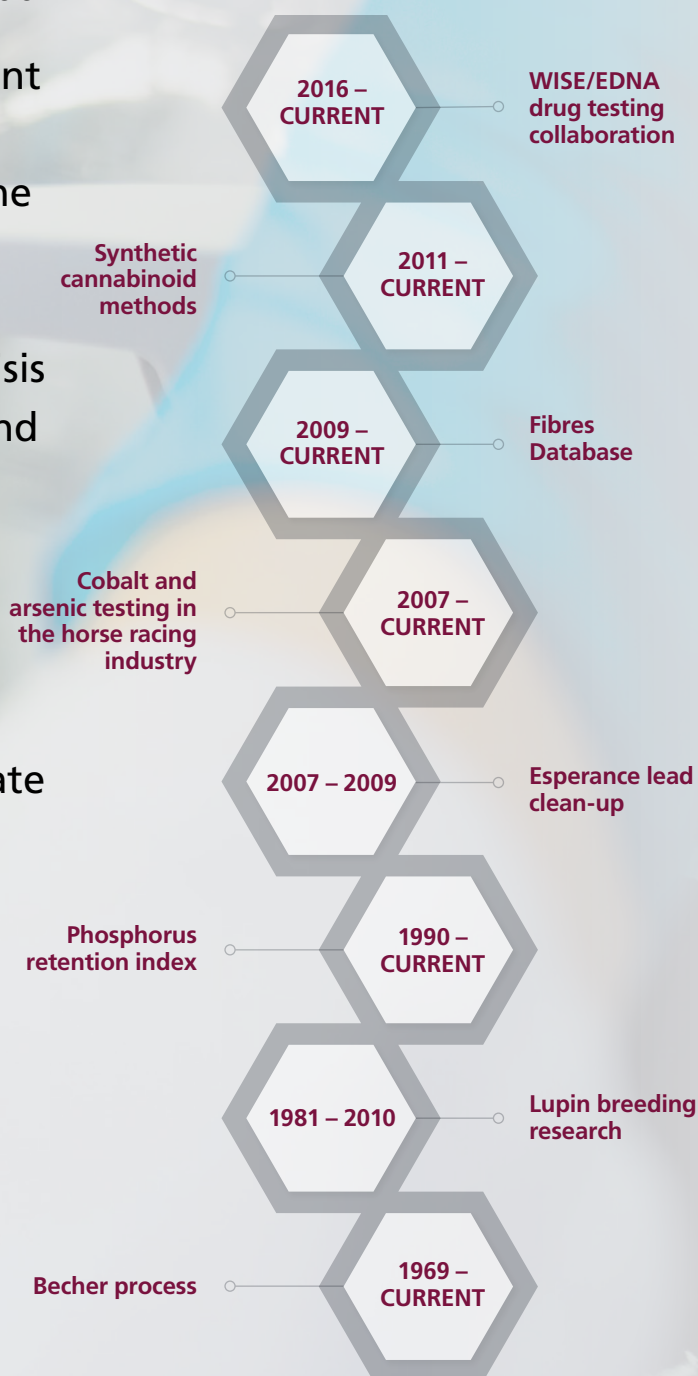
nt

ne

sis
nd

ate

2016 – CURRENT

WISE/EDNA drug testing collaboration

Synthetic cannabinoid methods

2011 – CURRENT

2009 – CURRENT

Fibres Database

Cobalt and arsenic testing in the horse racing industry

2007 – CURRENT

2007 – 2009

Esperance lead clean-up

Phosphorus retention index

1990 – CURRENT

1981 – 2010

Lupin breeding research

Becher process

1969 – CURRENT